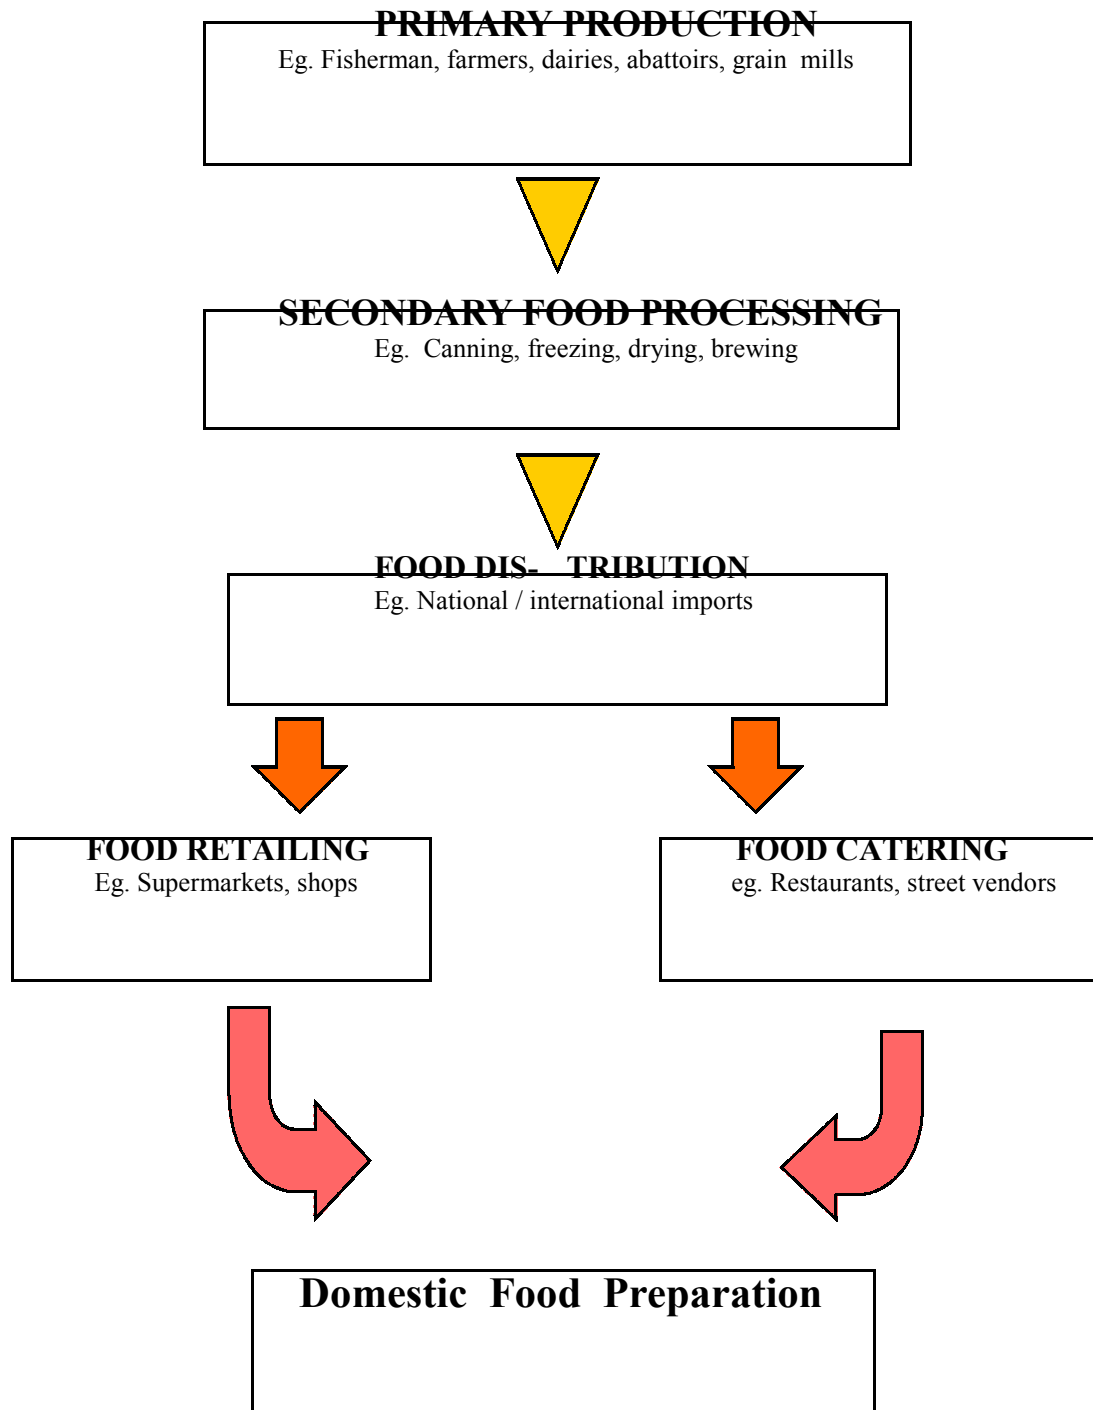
PRIMARY PRODUCTION
Eg. Fisherman, farmers, dairies, abattoirs, grain mills

SECONDARY FOOD PROCESSING
Eg. Canning, freezing, drying, brewing

FOOD DIS- TRIBUTION
Eg. National / international imports

FOOD RETAILING
Eg. Supermarkets, shops

FOOD CATERING
eg. Restaurants, street vendors

Domestic Food Preparation